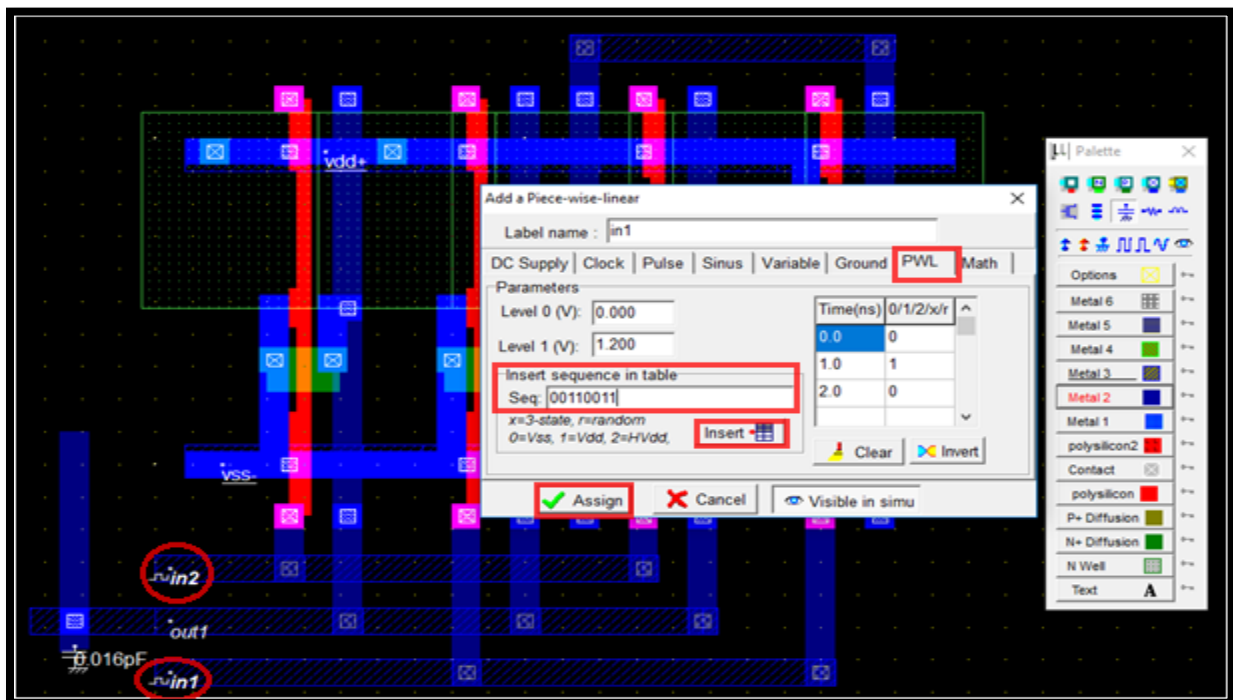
vdd+

vss-

in2

out1

0.016pF

in1

Add a Piece-wise-linear

Label name : in1

DC Supply | Clock | Pulse | Sinus | Variable | Ground | PWL | Math

Parameters

Level 0 (V): 0.000

Level 1 (V): 1.200

Insert sequence in table

Seq: 00110011

x=3-state, r=random
0=Vss, 1=Vdd, 2=HVdd,

Insert

| Time(ns) | 0/1/2/x/r |
|---|---|
| 0.0 | 0 |
| 1.0 | 1 |
| 2.0 | 0 |

Clear

Invert

Assign

Cancel

Visible in simu

Palette

Options

Metal 6

Metal 5

Metal 4

Metal 3

Metal 2

Metal 1

polysilicon2

Contact

polysilicon

P+ Diffusion

N+ Diffusion

N Well

Text A